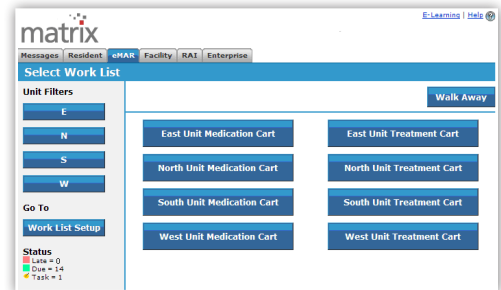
matrix

E-Learning | Help

Messages | Resident | eMAR | Facility | RAI | Enterprise

Select Work List

Unit Filters

E

N

S

W

Go To

Work List Setup

Status
Late = 0
Due = 14
Task = 1

Walk Away

East Unit Medication Cart

East Unit Treatment Cart

North Unit Medication Cart

North Unit Treatment Cart

South Unit Medication Cart

South Unit Treatment Cart

West Unit Medication Cart

West Unit Treatment Cart